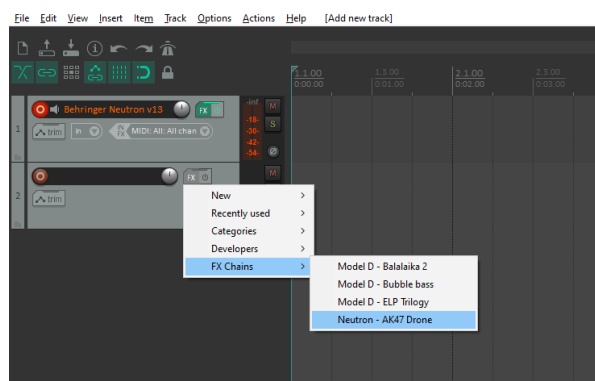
File Edit View Insert Item Track Options Actions Help [Add new track]

1.1.00
0:00.00
1.3.00
0:01.00
2.1.00
0:02.00
2.3.00
0:03.00

1
Behringer Neutron v13
FX
-inf
-18-
-30-
-42-
-54-
M
S
trim
in
FX
MIDI: All: All chan

2
FX
M
trim

New
Recently used
Categories
Developers
FX Chains

Model D - Balalaika 2
Model D - Bubble bass
Model D - ELP Trilogy
Neutron - AK47 Drone